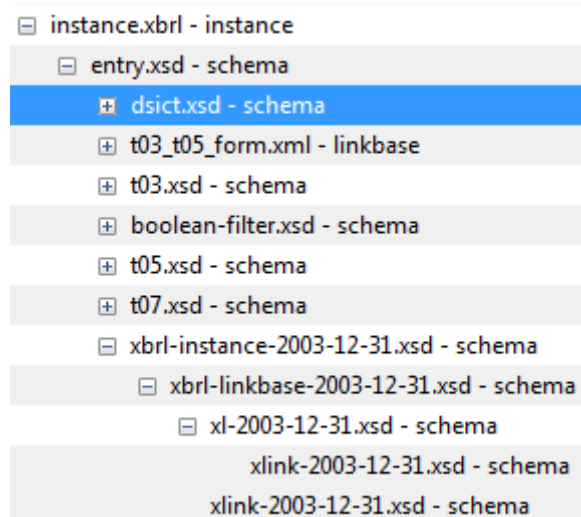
instance.xbrl - instance
entry.xsd - schema
dsict.xsd - schema
t03_t05_form.xml - linkbase
t03.xsd - schema
boolean-filter.xsd - schema
t05.xsd - schema
t07.xsd - schema
xbrl-instance-2003-12-31.xsd - schema
xbrl-linkbase-2003-12-31.xsd - schema
xl-2003-12-31.xsd - schema
xlink-2003-12-31.xsd - schema
xlink-2003-12-31.xsd - schema